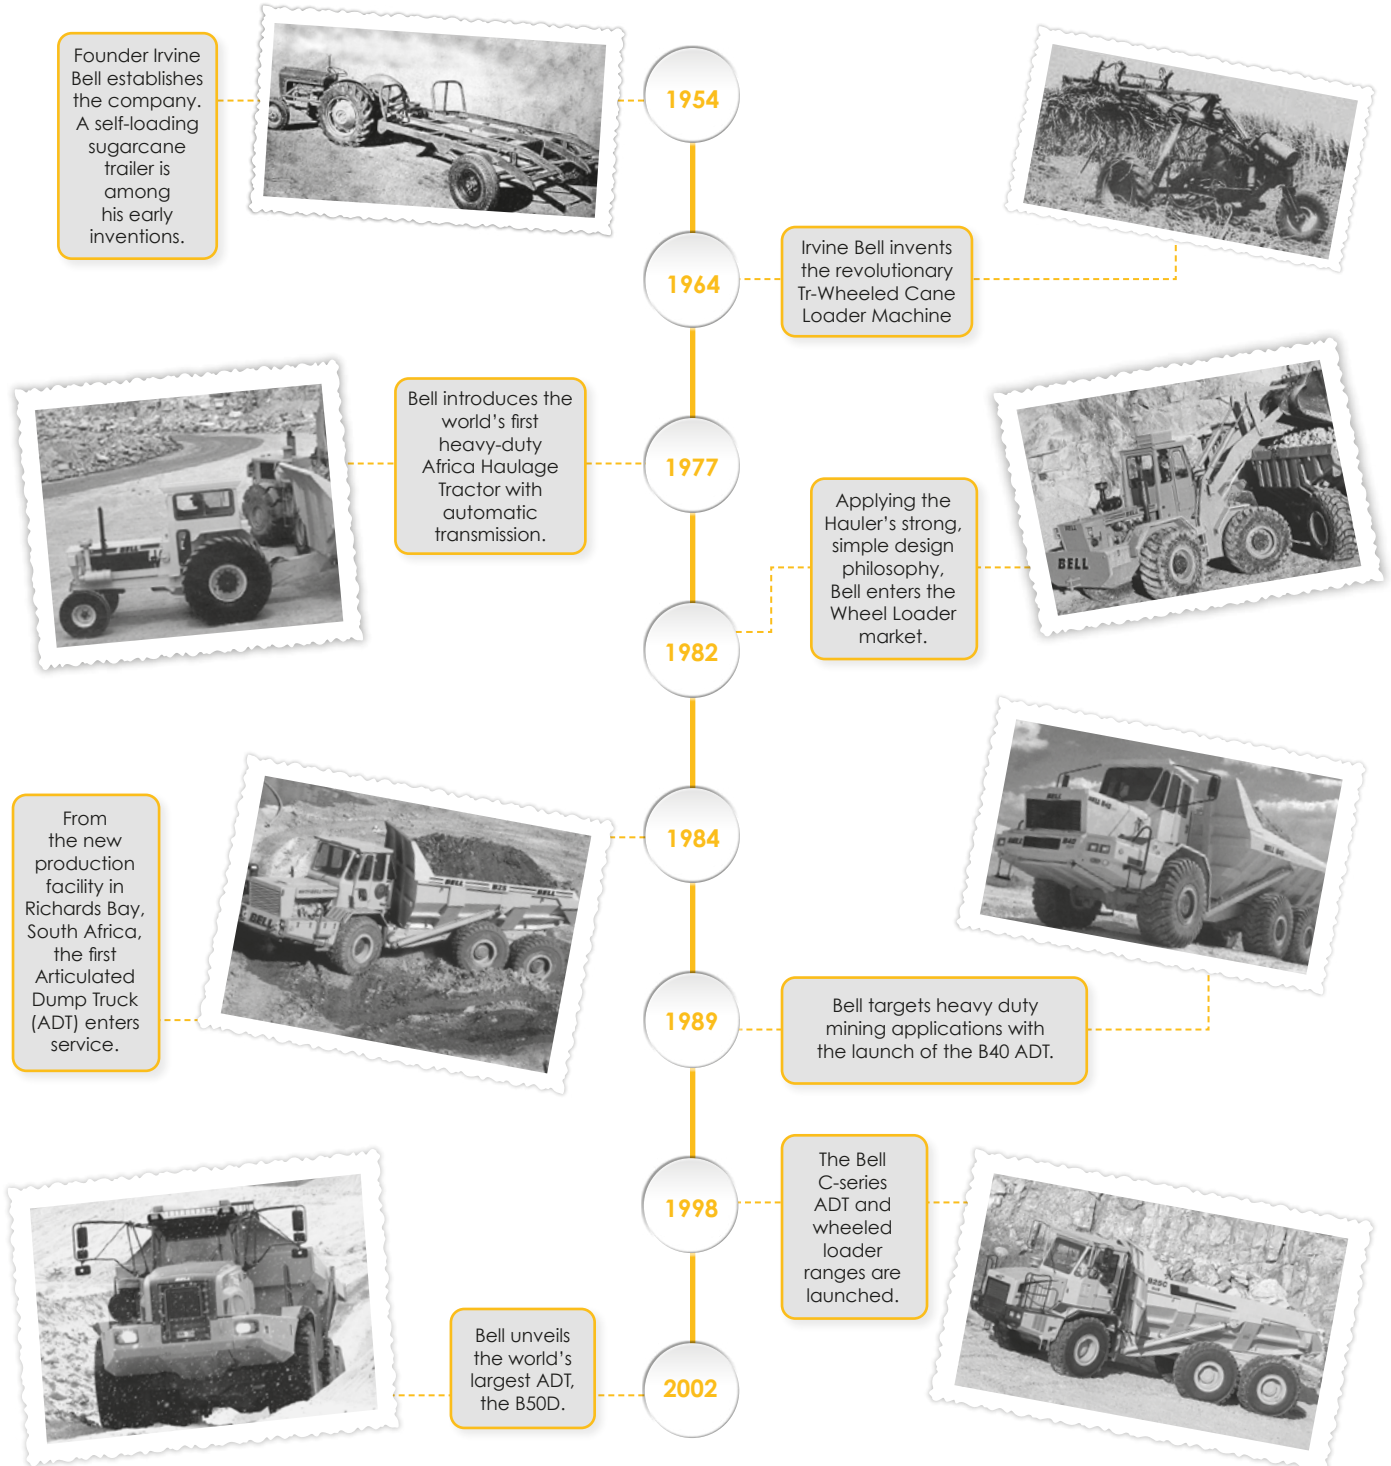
Founder Irvine Bell establishes the company. A self-loading sugarcane trailer is among his early inventions.

1954

1964

Irvine Bell invents the revolutionary Tr-Wheeled Cane Loader Machine

Bell introduces the world's first heavy-duty Africa Haulage Tractor with automatic transmission.

1977

1982

Applying the Hauler's strong, simple design philosophy, Bell enters the Wheel Loader market.

BELL

BELL

From the new production facility in Richards Bay, South Africa, the first Articulated Dump Truck (ADT) enters service.

1984

BELL

1989

Bell targets heavy duty mining applications with the launch of the B40 ADT.

1998

The Bell C-series ADT and wheeled loader ranges are launched.

Bell unveils the world's largest ADT, the B50D.

2002